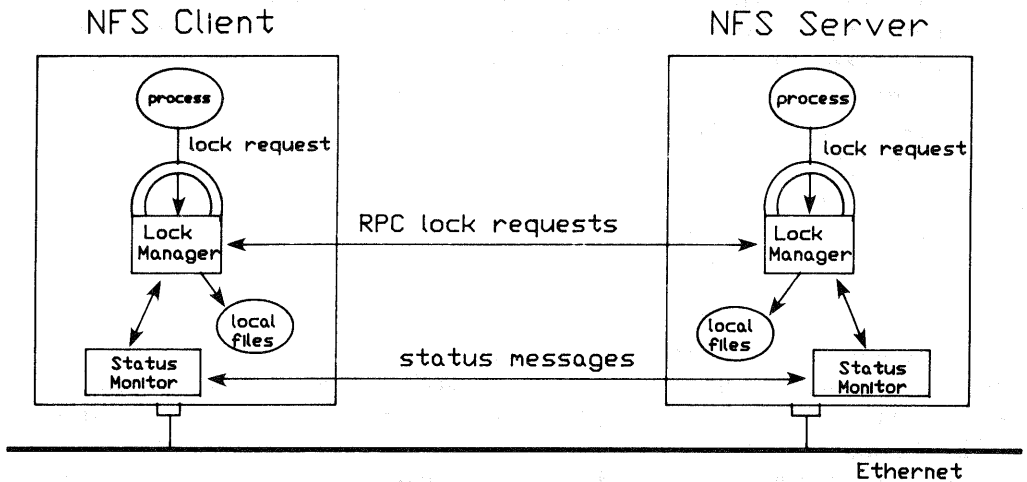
NFS Client

process

lock request

Lock Manager

local files

Status Monitor

NFS Server

process

lock request

Lock Manager

local files

Status Monitor

RPC lock requests

status messages

Ethernet